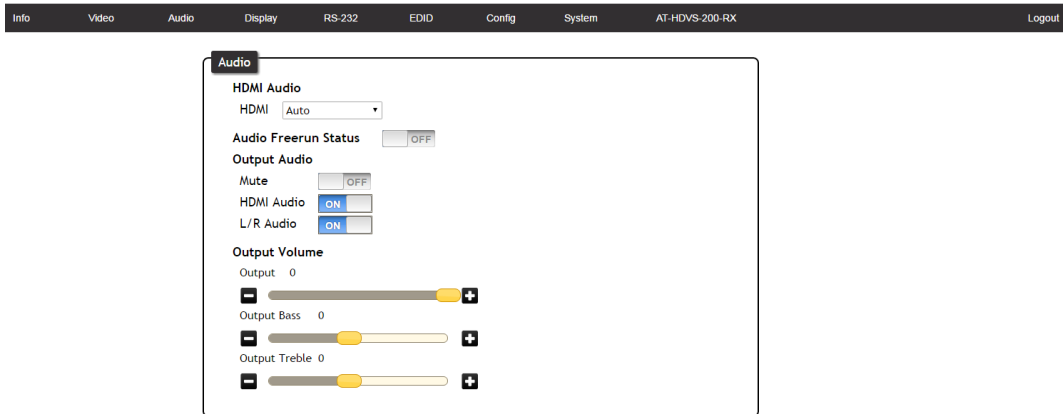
Info Video Audio Display RS-232 EDID Config System AT-HDVS-200-RX Logout

Audio

HDMI Audio

HDMI Auto

Audio Freerun Status OFF

Output Audio

Mute OFF

HDMI Audio ON

L/R Audio ON

Output Volume

Output 0

Output Bass 0

Output Treble 0